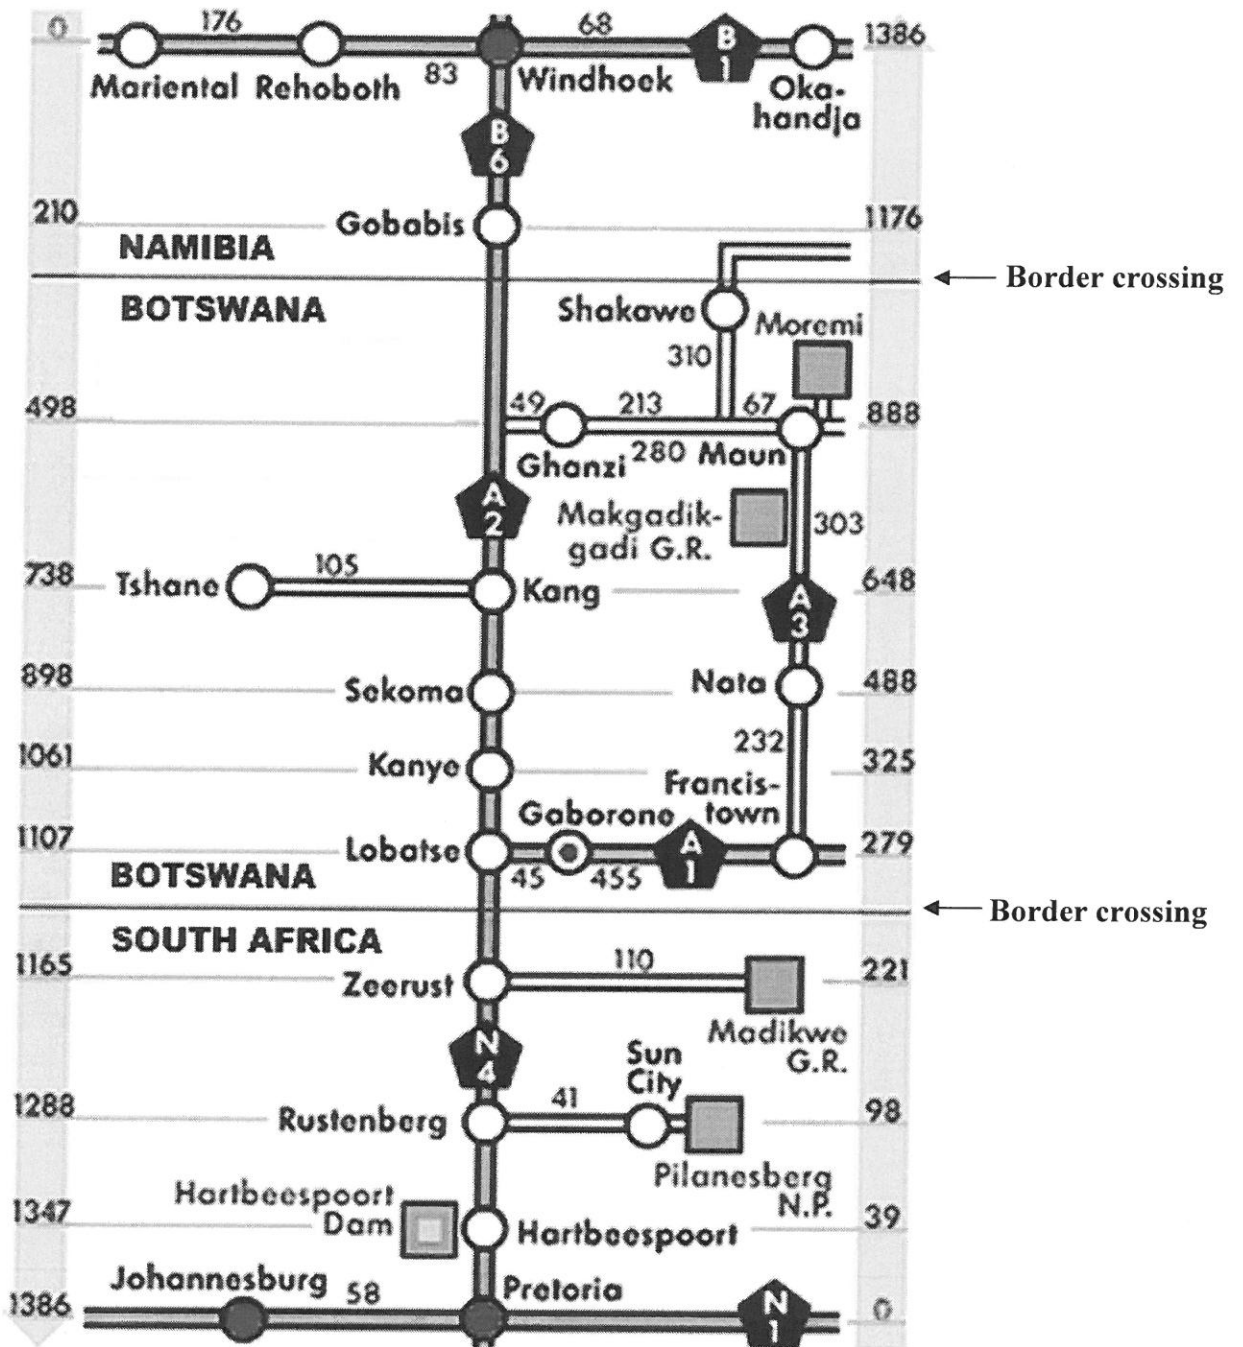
0 176 68 1386
Mariental Rehoboth 83 Windhoek B 1 Okahandja
B 6
210 Gobabis 1176
NAMIBIA
BOTSWANA
← Border crossing
Shakawe Moremi
310
498 49 213 67 888
Ghanzi 280 Maun
A 2
Makgadikgadi G.R. 303
738 Tshane 105 Kang 648
A 3
898 Sekoma Nata 488
232
1061 Kanye Francistown 325
Gaborone
1107 Lobatse A 1 279
45 455
BOTSWANA
SOUTH AFRICA
← Border crossing
1165 Zeerust 110 221
Madikwe G.R.
N 4
Sun City
1288 Rustenberg 41 98
Pilanesberg N.P.
Hartbeespoort Dam
1347 Hartbeespoort 39
Johannesburg 58 Pretoria
1386 N 1 0